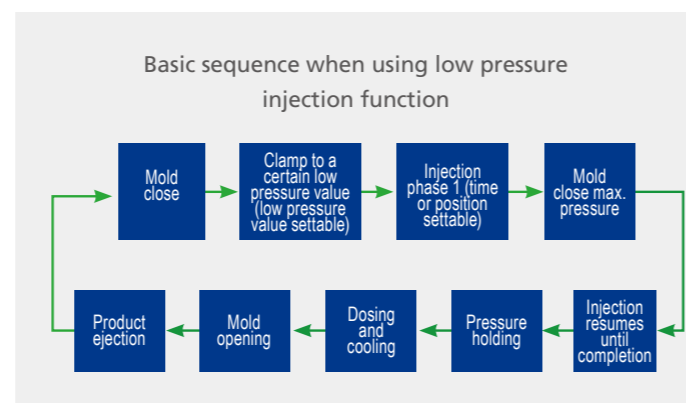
Basic sequence when using low pressure injection function

Mold close

Clamp to a certain low pressure value (low pressure value settable)

Injection phase 1 (time or position settable)

Mold close max. pressure

Injection resumes until completion

Pressure holding

Dosing and cooling

Mold opening

Product ejection